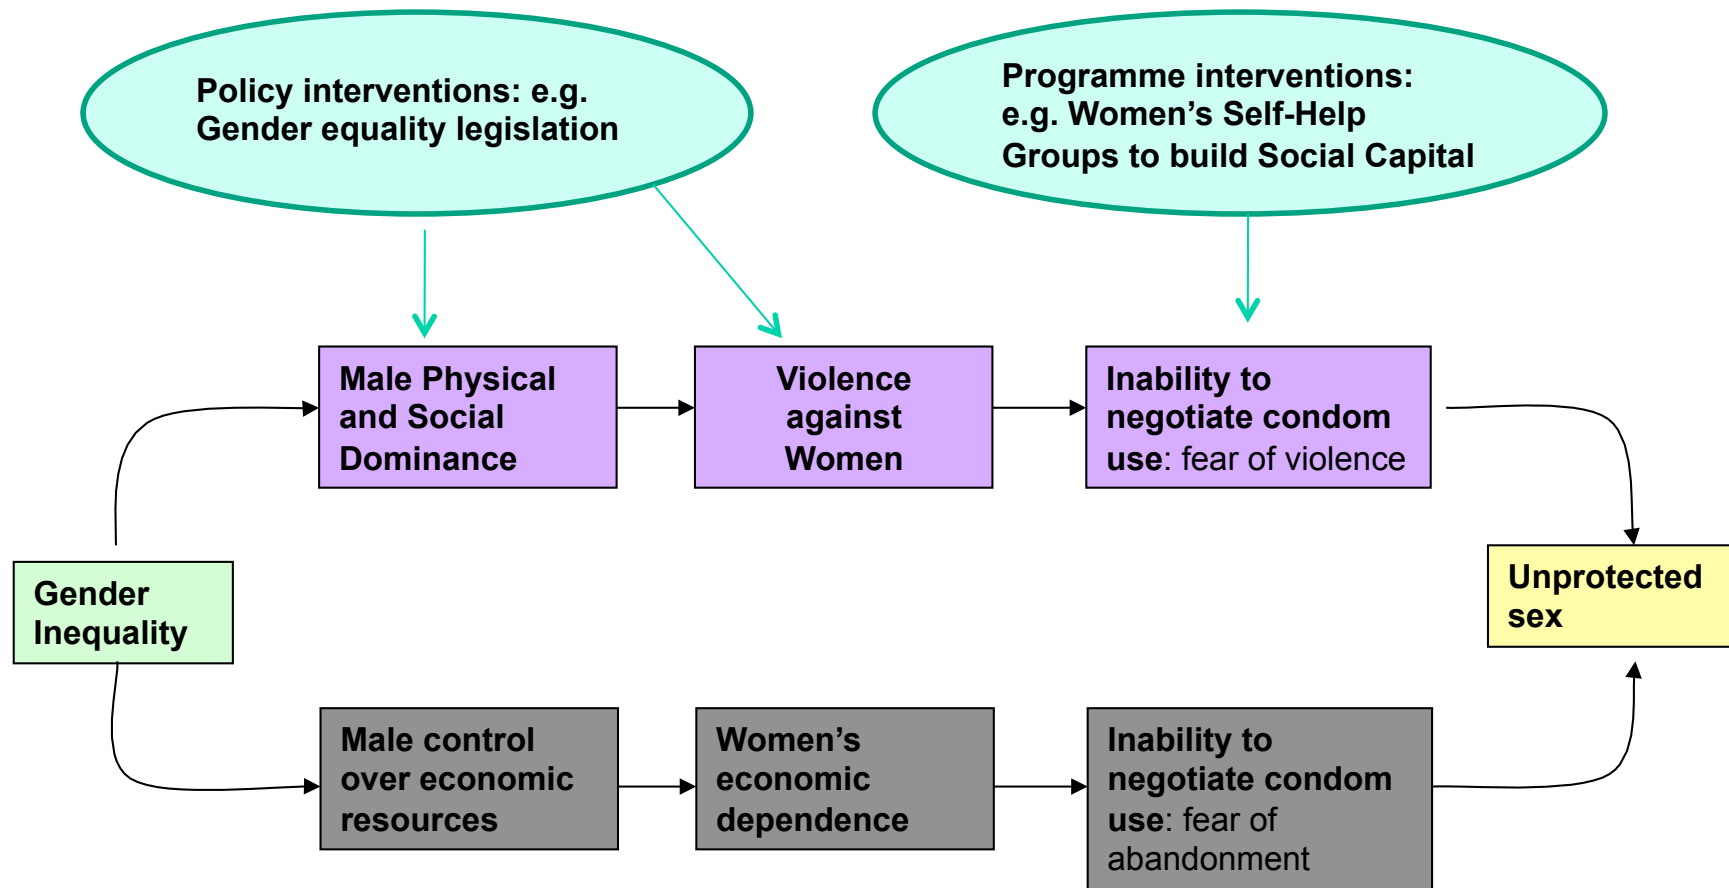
Policy interventions: e.g. Gender equality legislation

Programme interventions: e.g. Women’s Self-Help Groups to build Social Capital

Male Physical and Social Dominance

Violence against Women

Inability to negotiate condom use: fear of violence

Gender Inequality

Unprotected sex

Male control over economic resources

Women’s economic dependence

Inability to negotiate condom use: fear of abandonment